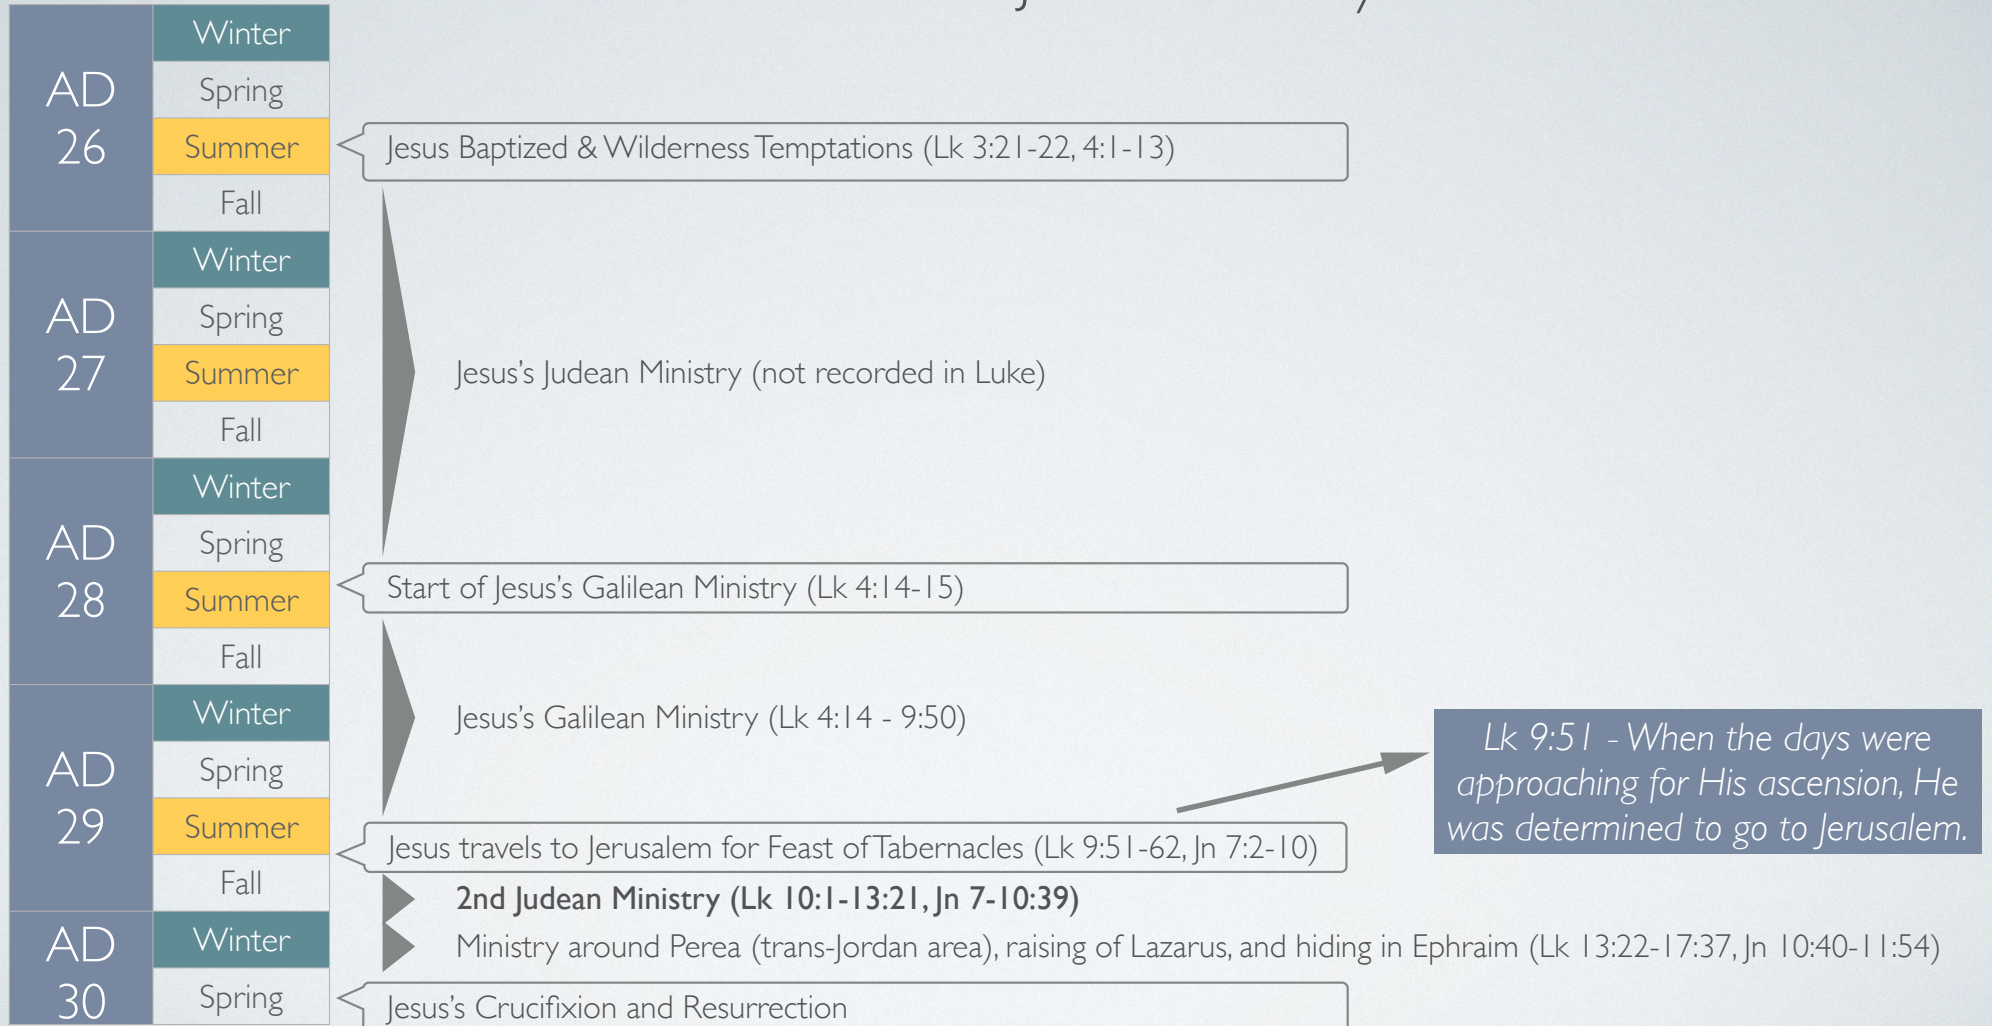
AD 26

Winter

Spring

Summer

Fall

AD 27

Winter

Spring

Summer

Fall

AD 28

Winter

Spring

Summer

Fall

AD 29

Winter

Spring

Summer

Fall

AD 30

Winter

Spring

Jesus Baptized & Wilderness Temptations (Lk 3:21-22, 4:1-13)

Jesus's Judean Ministry (not recorded in Luke)

Start of Jesus's Galilean Ministry (Lk 4:14-15)

Jesus's Galilean Ministry (Lk 4:14 - 9:50)

Lk 9:51 - When the days were approaching for His ascension, He was determined to go to Jerusalem.

Jesus travels to Jerusalem for Feast of Tabernacles (Lk 9:51-62, Jn 7:2-10)

2nd Judean Ministry (Lk 10:1-13:21, Jn 7-10:39)

Ministry around Perea (trans-Jordan area), raising of Lazarus, and hiding in Ephraim (Lk 13:22-17:37, Jn 10:40-11:54)

Jesus's Crucifixion and Resurrection